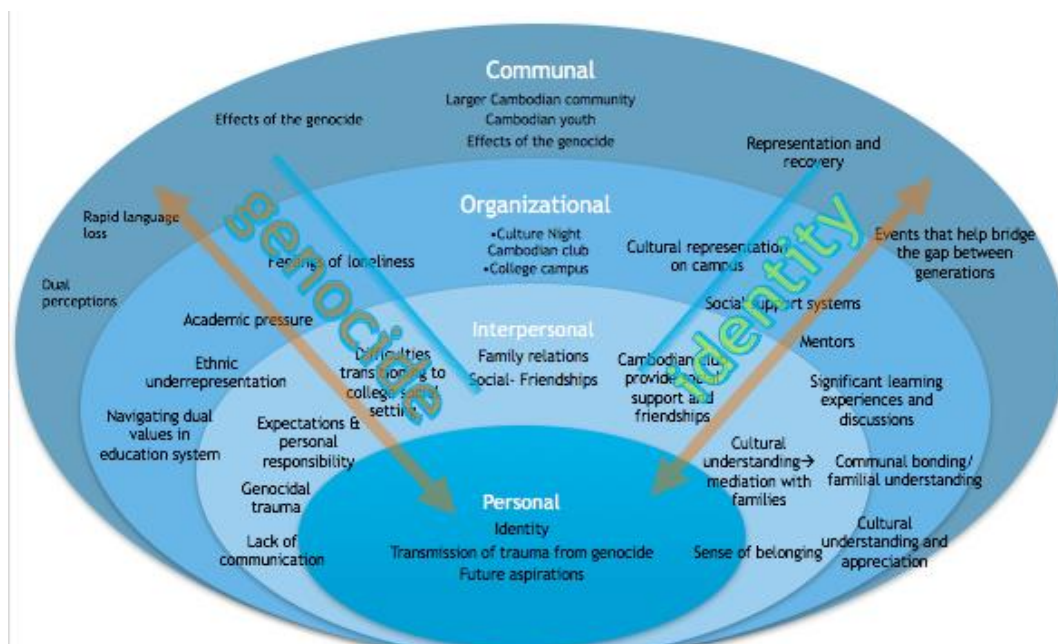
Communal

Larger Cambodian community
Cambodian youth
Effects of the genocide

Effects of the genocide

Representation and recovery

Rapid language loss

Dual perceptions

genocide

identity

Organizational

•Culture Night Cambodian club
•College campus

Feelings of loneliness

Cultural representation on campus

Events that help bridge the gap between generations

Academic pressure

Social support systems

Interpersonal

Family relations
Social- Friendships

Mentors

Ethnic underrepresentation

Difficulties transitioning to college social setting

Cambodian club provides social support and friendships

Significant learning experiences and discussions

Navigating dual values in education system

Expectations & personal responsibility

Cultural understanding→ mediation with families

Communal bonding/ familial understanding

Genocidal trauma

Personal

Identity
Transmission of trauma from genocide
Future aspirations

Lack of communication

Sense of belonging

Cultural understanding and appreciation